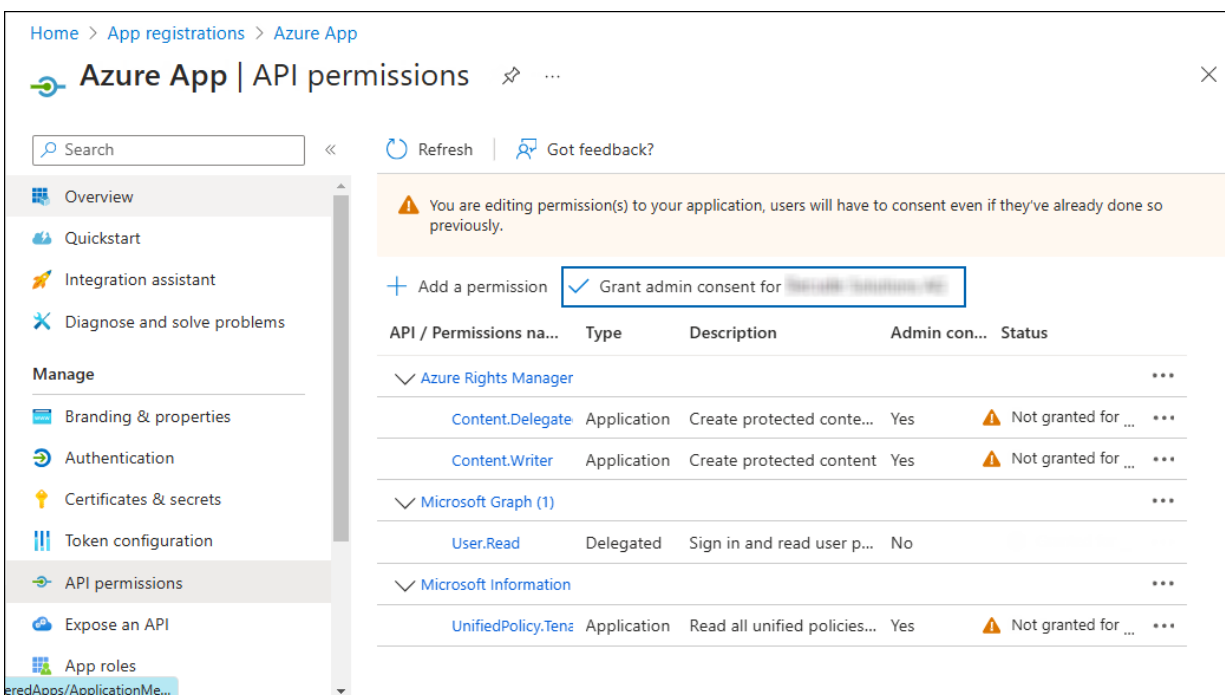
Home > App registrations > Azure App

Azure App | API permissions

Search

Overview
Quickstart
Integration assistant
Diagnose and solve problems

Manage
Branding & properties
Authentication
Certificates & secrets
Token configuration
API permissions
Expose an API
App roles

eredApps/ApplicationMe...

Refresh | Got feedback?

You are editing permission(s) to your application, users will have to consent even if they've already done so previously.

+ Add a permission   Grant admin consent for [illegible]

| API / Permissions na... | Type | Description | Admin con... | Status |
|---|---|---|---|---|
| Azure Rights Manager | | | | ... |
| Content.Delegate | Application | Create protected conte... | Yes | Not granted for ... ... |
| Content.Writer | Application | Create protected content | Yes | Not granted for ... ... |
| Microsoft Graph (1) | | | | ... |
| User.Read | Delegated | Sign in and read user p... | No | ... |
| Microsoft Information | | | | ... |
| UnifiedPolicy.Tena | Application | Read all unified policies... | Yes | Not granted for ... ... |